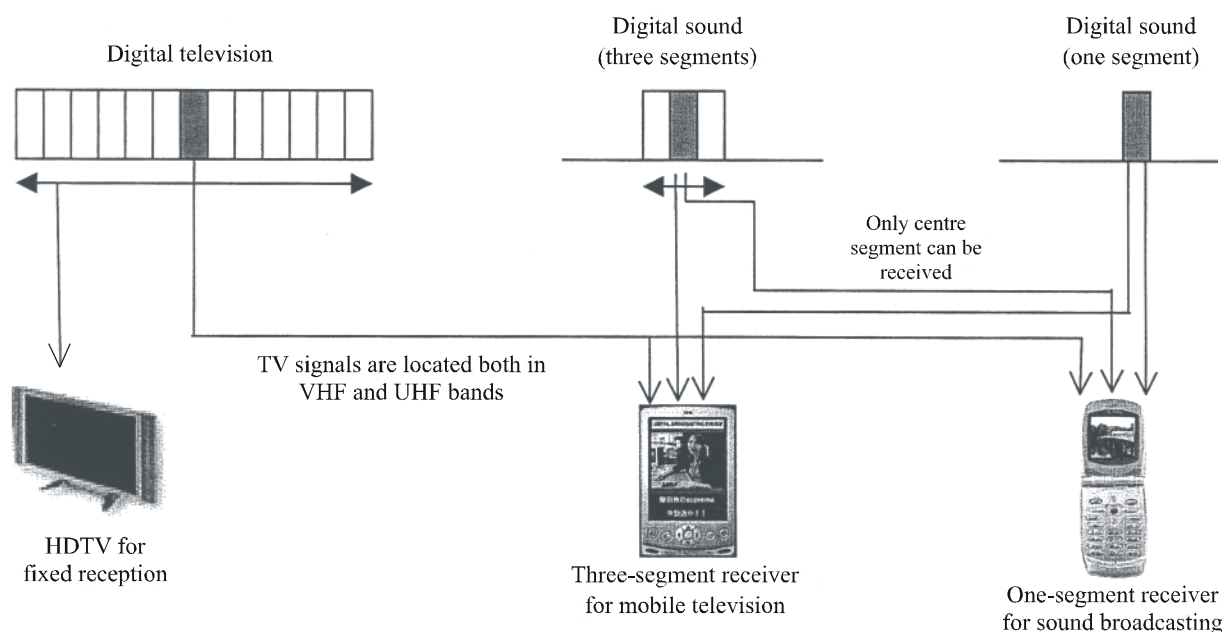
Digital television

Digital sound (three segments)

Digital sound (one segment)

Only centre segment can be received

TV signals are located both in VHF and UHF bands

HDTV for fixed reception

Three-segment receiver for mobile television

One-segment receiver for sound broadcasting